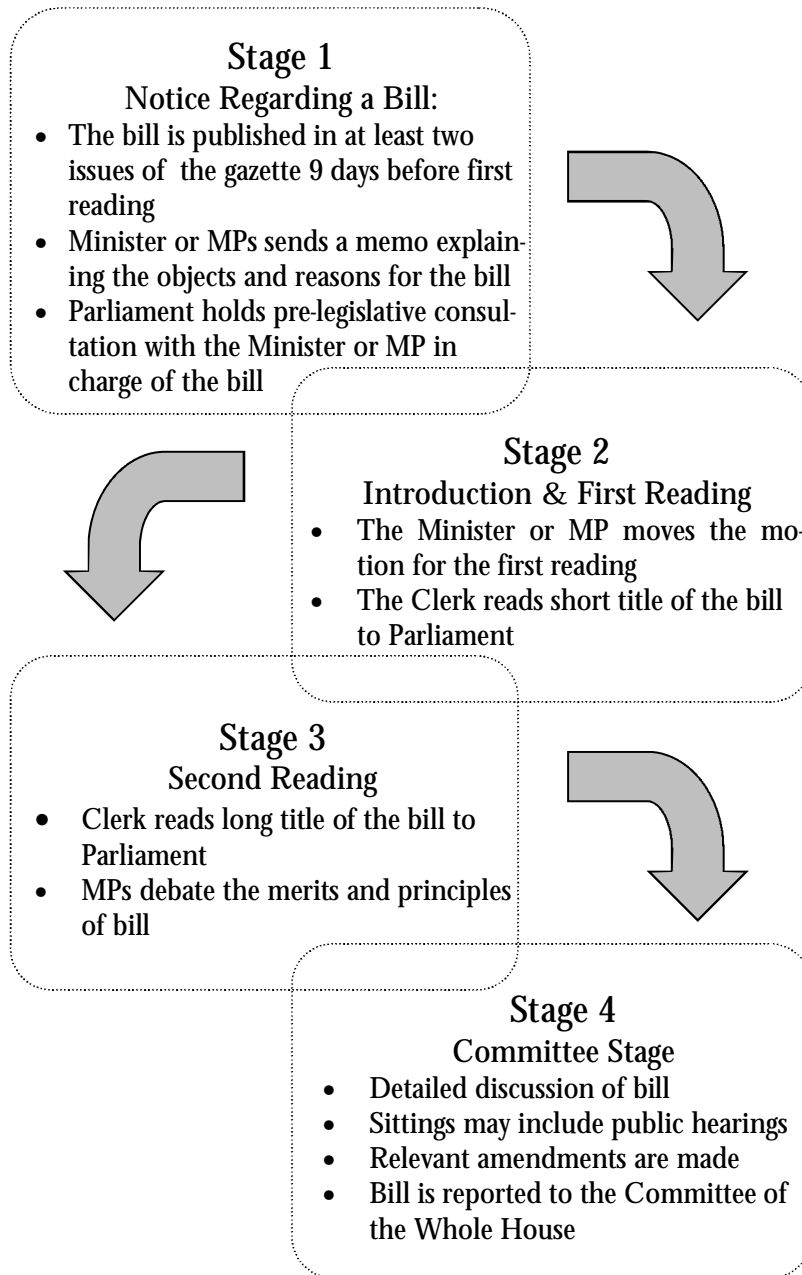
Stage 1
Notice Regarding a Bill:
- The bill is published in at least two issues of the gazette 9 days before first reading
- Minister or MPs sends a memo explaining the objects and reasons for the bill
- Parliament holds pre-legislative consultation with the Minister or MP in charge of the bill

Stage 2
Introduction & First Reading
- The Minister or MP moves the motion for the first reading
- The Clerk reads short title of the bill to Parliament

Stage 3
Second Reading
- Clerk reads long title of the bill to Parliament
- MPs debate the merits and principles of bill

Stage 4
Committee Stage
- Detailed discussion of bill
- Sittings may include public hearings
- Relevant amendments are made
- Bill is reported to the Committee of the Whole House